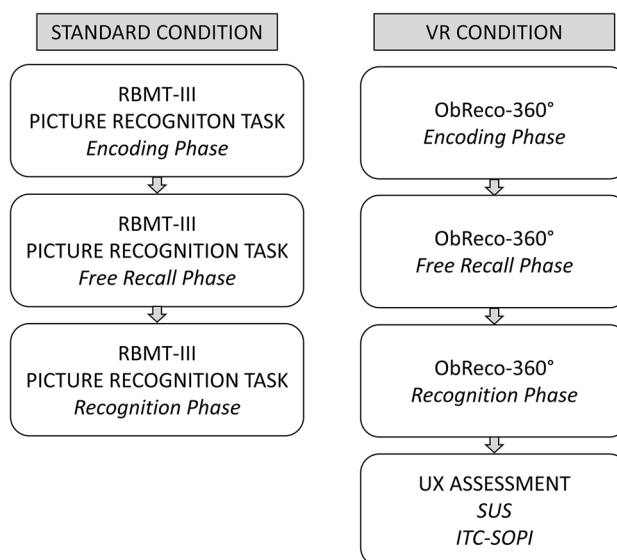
STANDARD CONDITION

RBMT-III
PICTURE RECOGNITON TASK
*Encoding Phase*

RBMT-III
PICTURE RECOGNITION TASK
*Free Recall Phase*

RBMT-III
PICTURE RECOGNITION TASK
*Recognition Phase*

VR CONDITION

ObReco-360°
*Encoding Phase*

ObReco-360°
*Free Recall Phase*

ObReco-360°
*Recognition Phase*

UX ASSESSMENT
*SUS*
*ITC-SOPI*